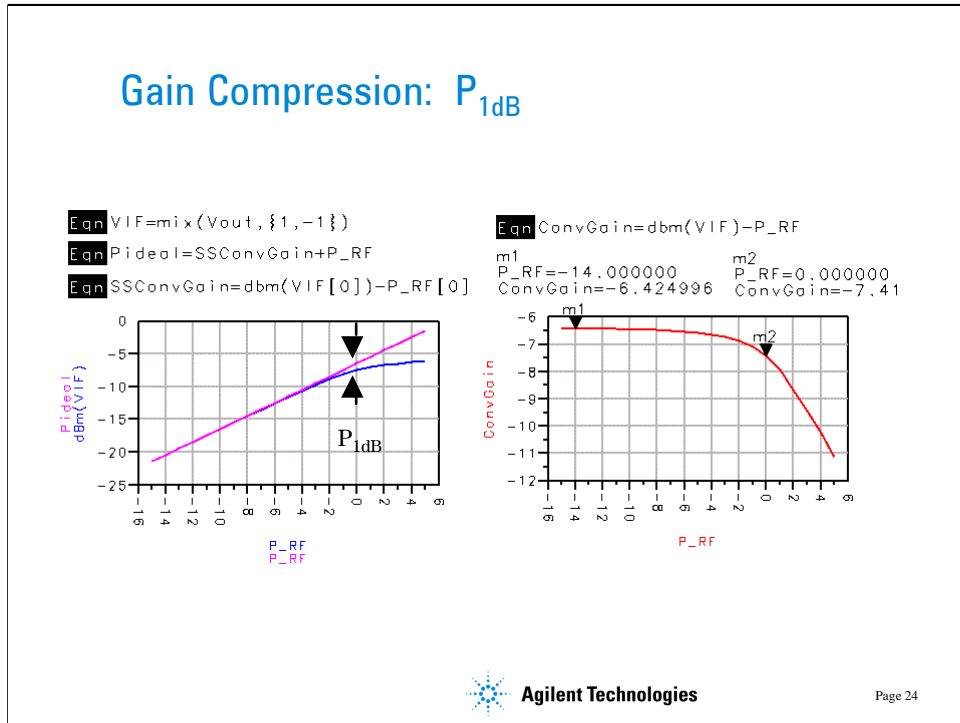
Gain Compression: $P_{1dB}$

Eqn VIF=mix(Vout,{1,-1})

Eqn Pideal=SSConvGain+P_RF

Eqn SSConvGain=dbm(VIF[0])-P_RF[0]

Eqn ConvGain=dbm(VIF)-P_RF

m1
P_RF=-14.000000
ConvGain=-6.424996

m2
P_RF=0.000000
ConvGain=-7.41

0
-5
-10
-15
-20
-25

Pideal
dBm(VIF)

$P_{1dB}$

-16 -14 -12 -10 -8 -6 -4 -2 0 2 4 6

P_RF
P_RF

-6
-7
-8
-9
-10
-11
-12

ConvGain

m1
m2

-16 -14 -12 -10 -8 -6 -4 -2 0 2 4 6

P_RF

Agilent Technologies

Page 24